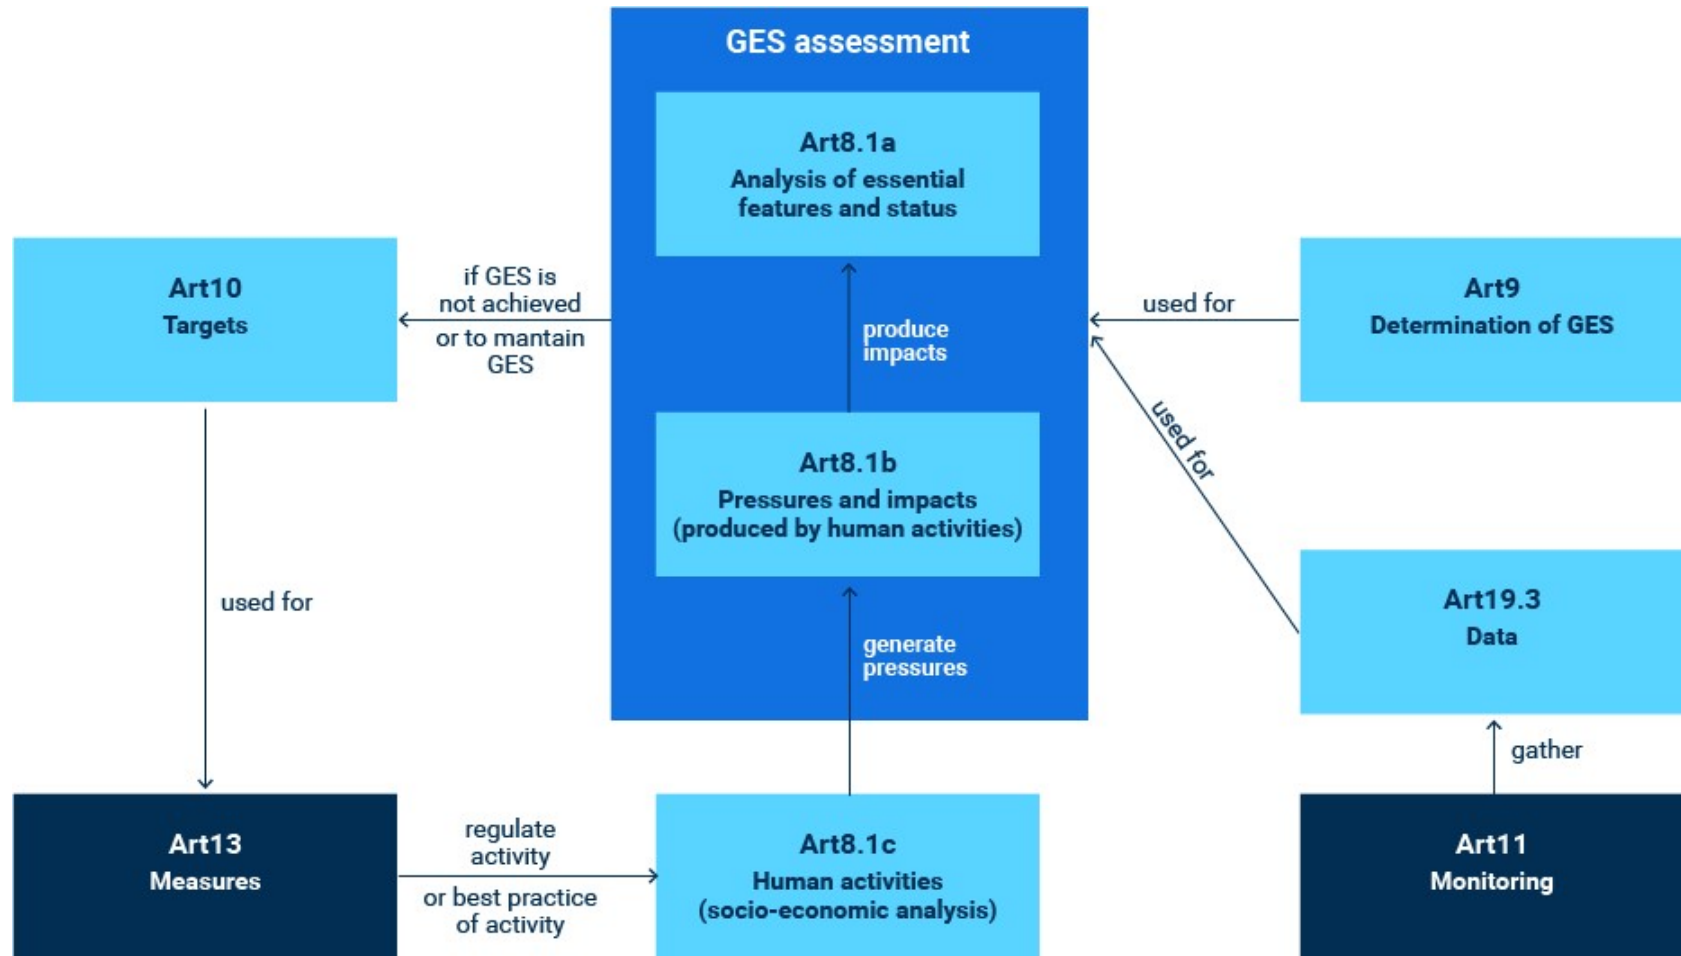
GES assessment

Art8.1a
Analysis of essential features and status

Art10
Targets

if GES is not achieved
or to mantain GES

produce impacts

used for

Art9
Determination of GES

used for

Art8.1b
Pressures and impacts (produced by human activities)

used for

Art19.3
Data

generate pressures

gather

Art13
Measures

regulate activity
or best practice of activity

Art8.1c
Human activities (socio-economic analysis)

Art11
Monitoring